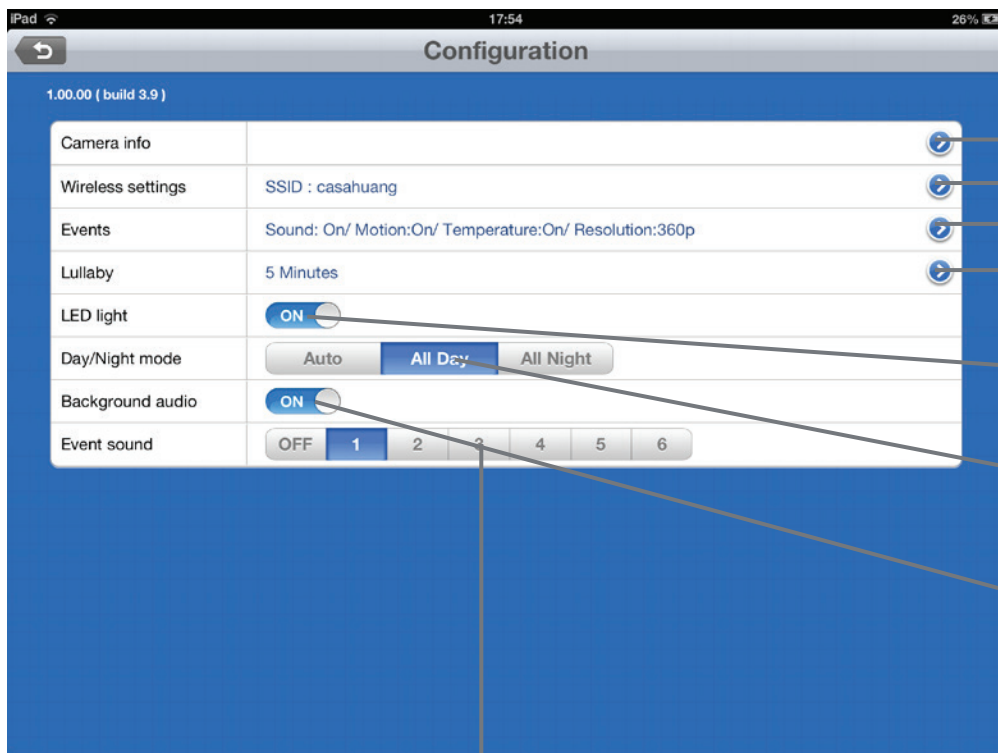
iPad 17:54 26%

Configuration

1.00.00 ( build 3.9 )

| | |
|---|---|
| Camera info | |
| Wireless settings | SSID : casahuang |
| Events | Sound: On/ Motion:On/ Temperature:On/ Resolution:360p |
| Lullaby | 5 Minutes |
| LED light | ON |
| Day/Night mode | Auto / All Day / All Night |
| Background audio | ON |
| Event sound | OFF / 1 / 2 / 3 / 4 / 5 / 6 |